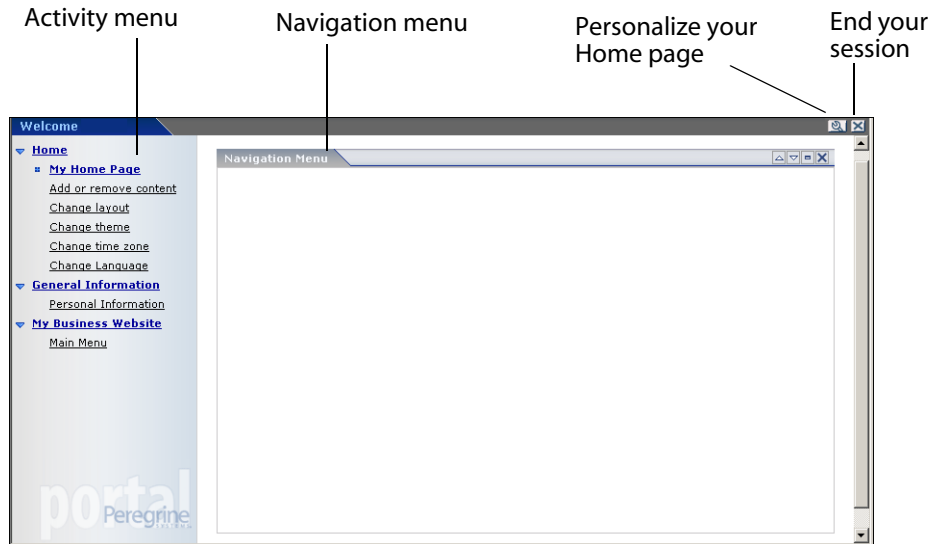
Activity menu

Navigation menu

Personalize your Home page

End your session

Welcome

Home

My Home Page

Add or remove content

Change layout

Change theme

Change time zone

Change Language

General Information

Personal Information

My Business Website

Main Menu

Navigation Menu

portal Peregrine